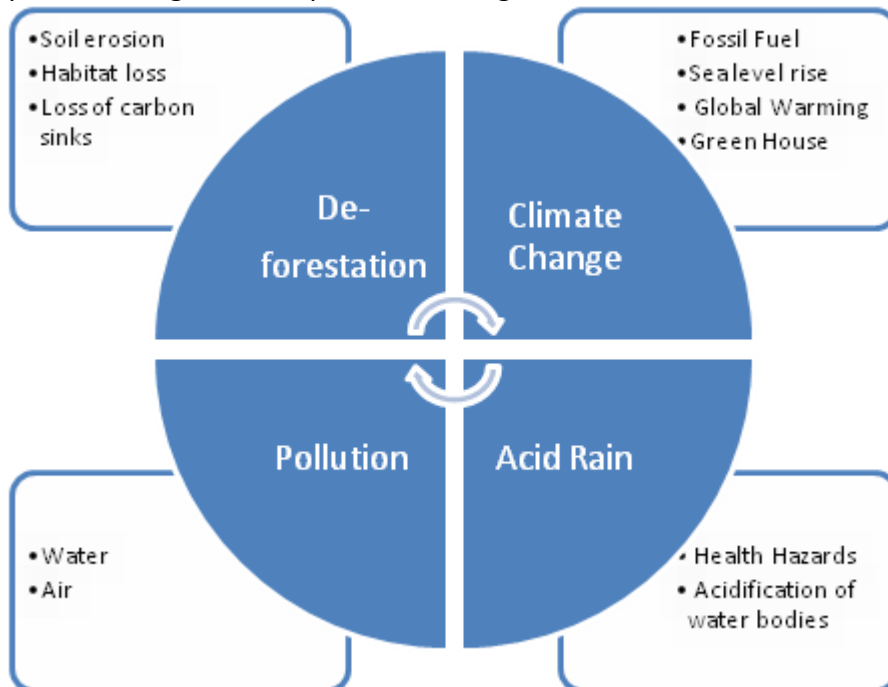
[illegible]

• Soil erosion
• Habitat loss
• Loss of carbon sinks

• Fossil Fuel
• Sea level rise
• Global Warming
• Green House

De-forestation

Climate Change

Pollution

Acid Rain

• Water
• Air

• Health Hazards
• Acidification of water bodies